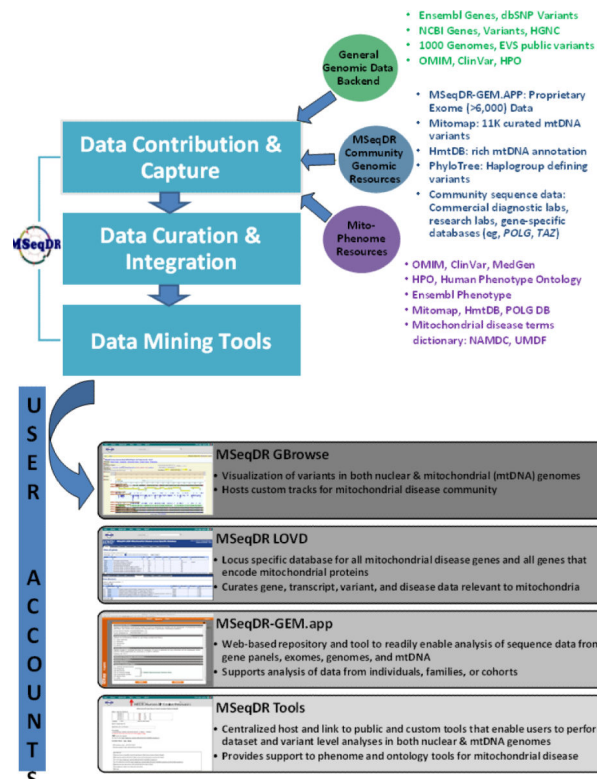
- Ensembl Genes, dbSNP Variants
- NCBI Genes, Variants, HGNC
- 1000 Genomes, EVS public variants
- OMIM, ClinVar, HPO

General Genomic Data Backend

- MSeqDR-GEM.APP: Proprietary Exome (>6,000) Data
- Mitomap: 11K curated mtDNA variants
- HmtDB: rich mtDNA annotation
- PhyloTree: Haplogroup defining variants
- Community sequence data: Commercial diagnostic labs, research labs, gene-specific databases (eg, POLG, TAZ)

MSeqDR Community Genomic Resources

Mito-Phenome Resources

- OMIM, ClinVar, MedGen
- HPO, Human Phenotype Ontology
- Ensembl Phenotype
- Mitomap, HmtDB, POLG DB
- Mitochondrial disease terms dictionary: NAMDC, UMDF

Data Contribution & Capture

Data Curation & Integration

Data Mining Tools

MSeqDR

U S E R A C C O U N T S

MSeqDR GBrowse
- Visualization of variants in both nuclear & mitochondrial (mtDNA) genomes
- Hosts custom tracks for mitochondrial disease community

MSeqDR LOVD
- Locus specific database for all mitochondrial disease genes and all genes that encode mitochondrial proteins
- Curates gene, transcript, variant, and disease data relevant to mitochondria

MSeqDR-GEM.app
- Web-based repository and tool to readily enable analysis of sequence data from gene panels, exomes, genomes, and mtDNA
- Supports analysis of data from individuals, families, or cohorts

MSeqDR Tools
- Centralized host and link to public and custom tools that enable users to perfor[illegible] dataset and variant level analyses in both nuclear & mtDNA genomes
- Provides support to phenome and ontology tools for mitochondrial disease